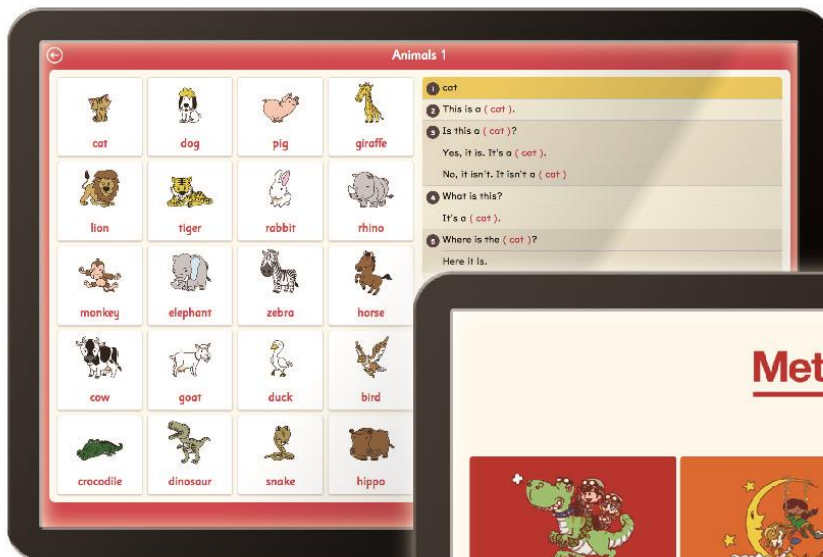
Animals 1

| cat | dog | pig | giraffe |
|---|---|---|---|
| lion | tiger | rabbit | rhino |
| monkey | elephant | zebra | horse |
| cow | goat | duck | bird |
| crocodile | dinosaur | snake | hippo |

1 cat

2 This is a ( cat ).

3 Is this a ( cat )?

Yes, it is. It's a ( cat ).

No, it isn't. It isn't a ( cat )

4 What is this?

It's a ( cat ).

5 Where is the ( cat )?

Here it is.

Met